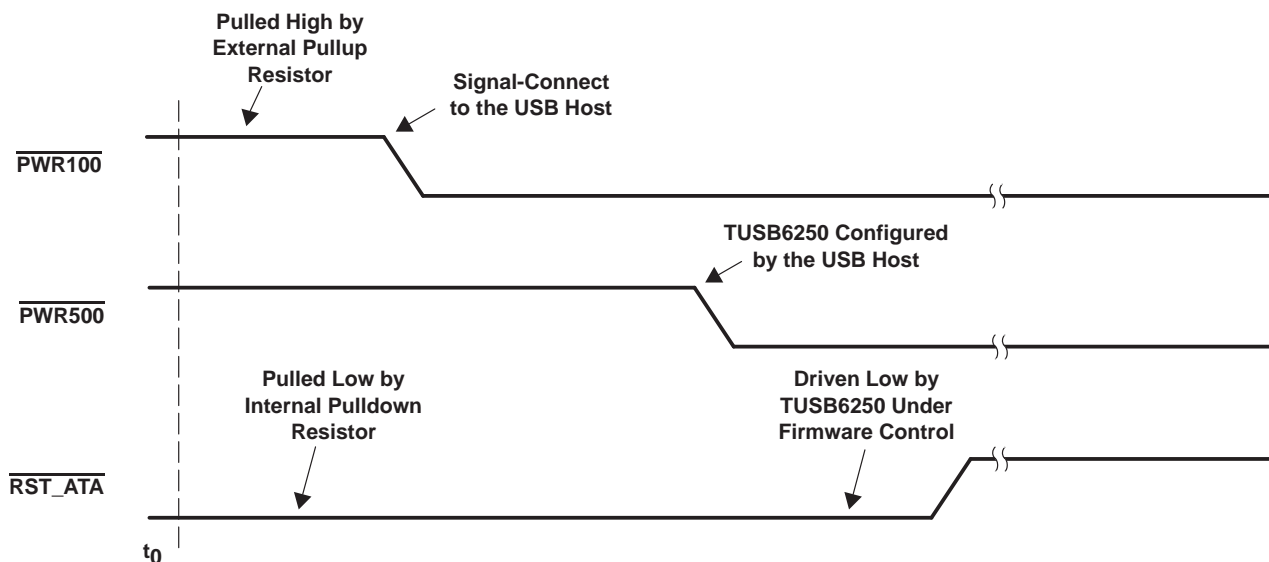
Pulled High by External Pullup Resistor

Signal-Connect to the USB Host

$\overline{PWR100}$

TUSB6250 Configured by the USB Host

$\overline{PWR500}$

Pulled Low by Internal Pulldown Resistor

Driven Low by TUSB6250 Under Firmware Control

$\overline{RST\_ATA}$

$t_0$